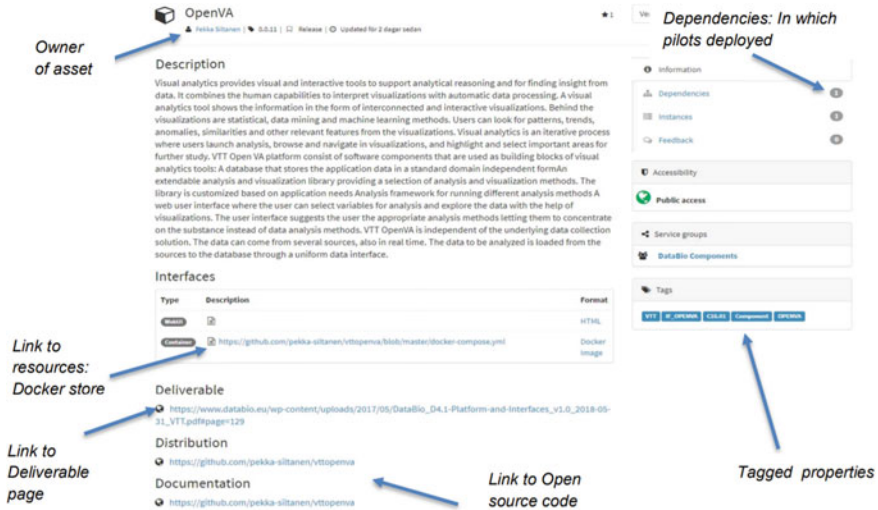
OpenVA

Pekka Siltanen | 0.0.11 | Release | Updated for 2 dagar sedan

★1

Ve

Owner of asset

Dependencies: In which pilots deployed

Description

Visual analytics provides visual and interactive tools to support analytical reasoning and for finding insight from data. It combines the human capabilities to interpret visualizations with automatic data processing. A visual analytics tool shows the information in the form of interconnected and interactive visualizations. Behind the visualizations are statistical, data mining and machine learning methods. Users can look for patterns, trends, anomalies, similarities and other relevant features from the visualizations. Visual analytics is an iterative process where users launch analysis, browse and navigate in visualizations, and highlight and select important areas for further study. VTT Open VA platform consist of software components that are used as building blocks of visual analytics tools: A database that stores the application data in a standard domain independent formAn extendable analysis and visualization library providing a selection of analysis and visualization methods. The library is customized based on application needs Analysis framework for running different analysis methods A web user interface where the user can select variables for analysis and explore the data with the help of visualizations. The user interface suggests the user the appropriate analysis methods letting them to concentrate on the substance instead of data analysis methods. VTT OpenVA is independent of the underlying data collection solution. The data can come from several sources, also in real time. The data to be analyzed is loaded from the sources to the database through a uniform data interface.

Information

Dependencies

Instances

Feedback

Accessibility

Public access

Service groups

DataBio Components

Tags

VTT | IF_OPENVA | C35.01 | Component | OPENVA

Interfaces

| Type | Description | Format |
|---|---|---|
| WebUI | | HTML |
| Container | https://github.com/pekka-siltanen/vttopenva/blob/master/docker-compose.yml | Docker image |

Link to resources: Docker store

Deliverable

https://www.databio.eu/wp-content/uploads/2017/05/DataBio_D4.1-Platform-and-Interfaces_v1.0_2018-05-31_VTT.pdf#page=129

Link to Deliverable page

Distribution

https://github.com/pekka-siltanen/vttopenva

Documentation

https://github.com/pekka-siltanen/vttopenva

Link to Open source code

Tagged properties